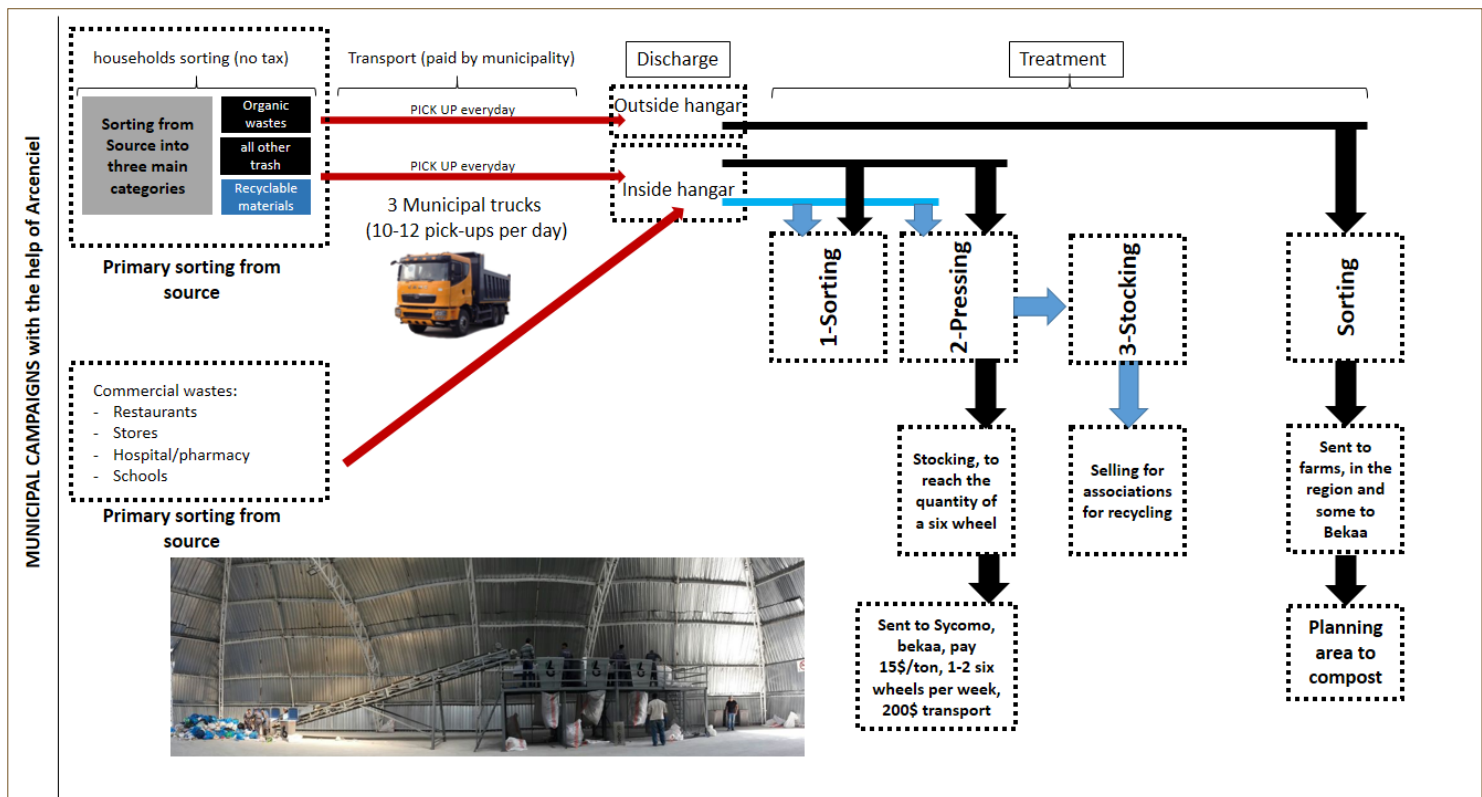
MUNICIPAL CAMPAIGNS with the help of Arcenciel

households sorting (no tax)

Sorting from Source into three main categories

Organic wastes

all other trash

Recyclable materials

Primary sorting from source

Transport (paid by municipality)

PICK UP everyday

PICK UP everyday

3 Municipal trucks
(10-12 pick-ups per day)

Discharge

Outside hangar

Inside hangar

Treatment

1-Sorting

2-Pressing

3-Stocking

Sorting

Commercial wastes:
- Restaurants
- Stores
- Hospital/pharmacy
- Schools

Primary sorting from source

Stocking, to reach the quantity of a six wheel

Selling for associations for recycling

Sent to farms, in the region and some to Bekaa

Sent to Sycomo, bekaa, pay 15$/ton, 1-2 six wheels per week, 200$ transport

Planning area to compost